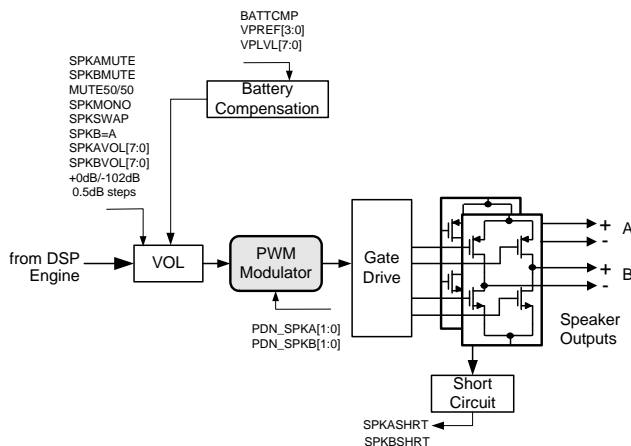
BATTCMP
VPREF[3:0]
VPLVL[7:0]

Battery Compensation

SPKAMUTE
SPKBMUTE
MUTE50/50
SPKMONO
SPKSWAP
SPKB=A
SPKAVOL[7:0]
SPKBVOL[7:0]
+0dB/-102dB
0.5dB steps

from DSP Engine

VOL

PWM Modulator

Gate Drive

PDN_SPKA[1:0]
PDN_SPKB[1:0]

+
-
A

+
-
B

Speaker Outputs

Short Circuit

SPKASHRT
SPKBSHRT